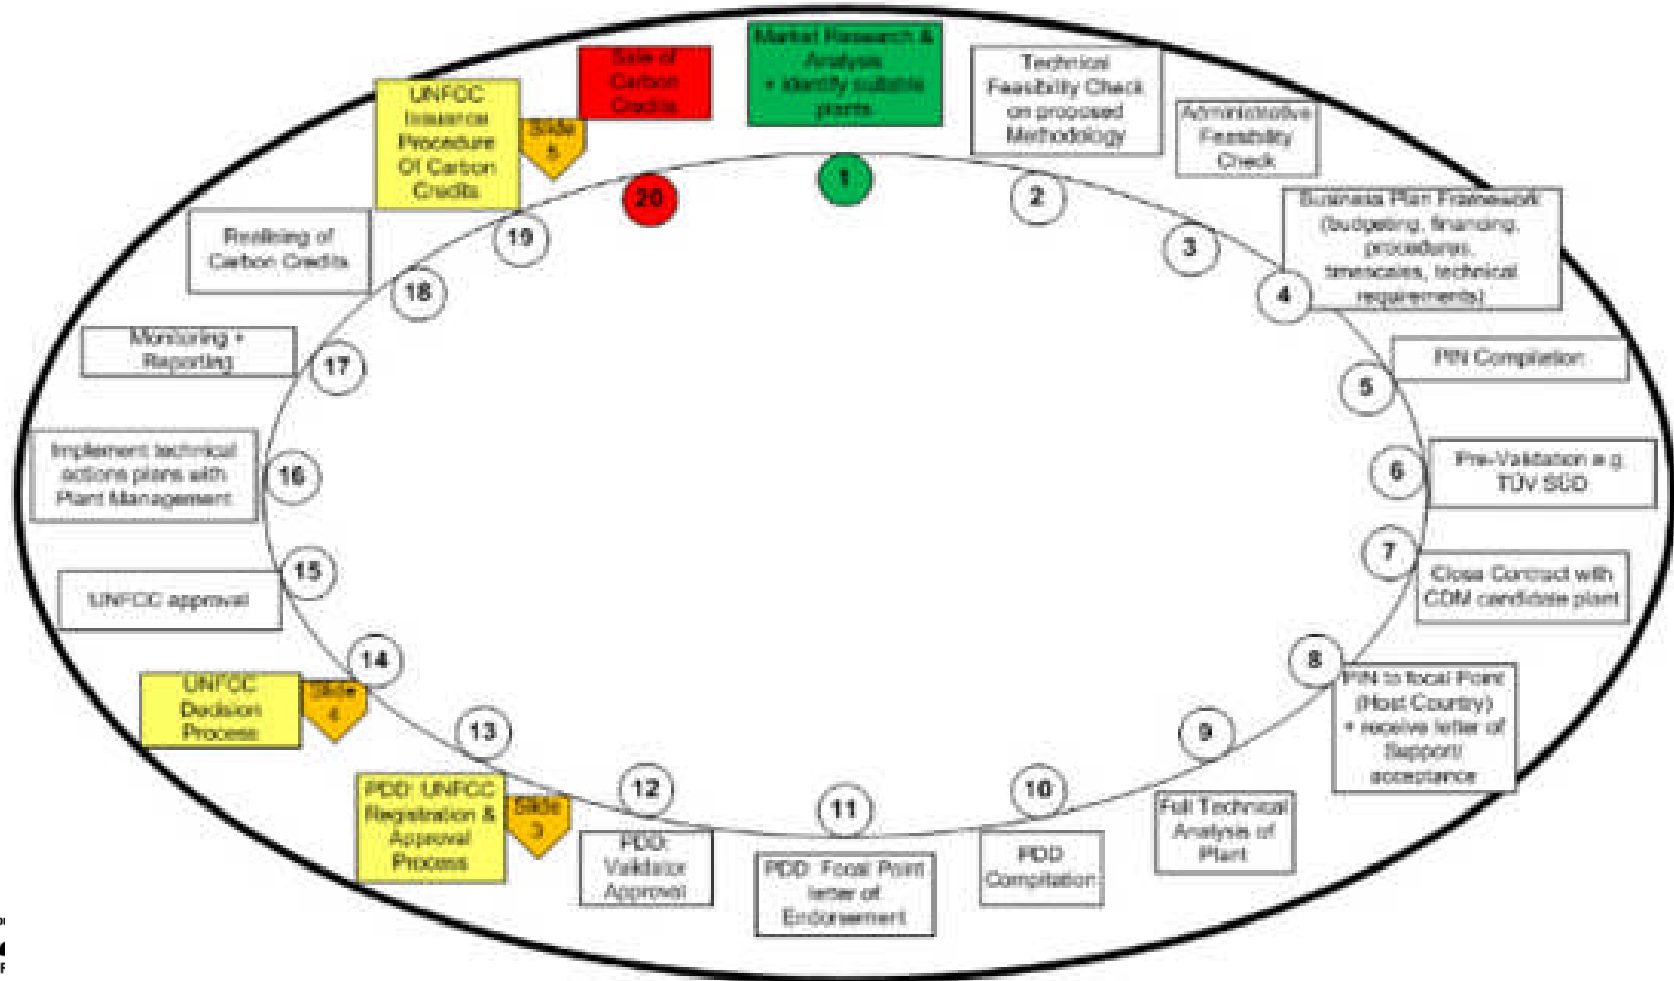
Market Research & Analysis + identify suitable plants

1

Technical Feasibility Check on proposed Methodology

2

Administrative Feasibility Check

3

Business Plan Framework (budgeting, financing, procedures, timescales, technical requirements)

4

PIN Completion

5

Pre-Validation e.g. TÜV SÜD

6

Close Contract with CDM candidate plant

7

PIN to focal Point (Host Country) + receive letter of Support acceptance

8

Full Technical Analysis of Plant

9

PDD Compilation

10

PDD: Focal Point letter of Endorsement

11

PDD: Validator Approval

12

PDD: UNFCC Registration & Approval Process

Slide 3

13

UNFCC Decision Process

Slide 4

14

UNFCC approval

15

Implement technical actions plans with Plant Management

16

Monitoring + Reporting

17

18

Realising of Carbon Credits

19

UNFCC Issuance Procedure Of Carbon Credits

Slide 5

Sale of Carbon Credits

20